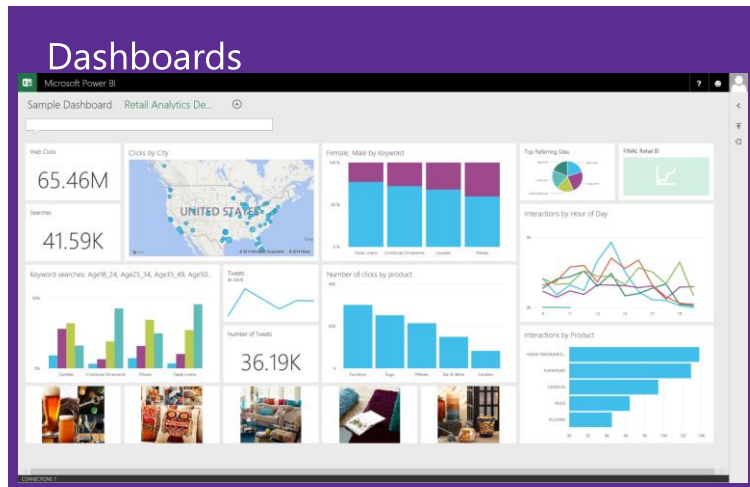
Dashboards

Microsoft Power BI

Sample Dashboard Retail Analytics De...

Web Clicks
65.46M

Searches
41.59K

Clicks by City
UNITED STATES

Female, Male by Keyword
Home Linens Christmas Ornaments Candles Pillows

Top Referring Sites

FINAL Retail BI

Interactions by Hour of Day

Keyword searches: Age18_24, Age25_34, Age35_49, Age50...
Candles Christmas Ornaments Pillows Table Linens

Tweets

Number of Tweets
36.19K

Number of clicks by product
Furniture Rugs Pillows Bar & Wine Candles

Interactions by Product
HOME FRAGRANC... FURNITURE CANDLES RUGS PILLOWS

CONNECTIONS: 1